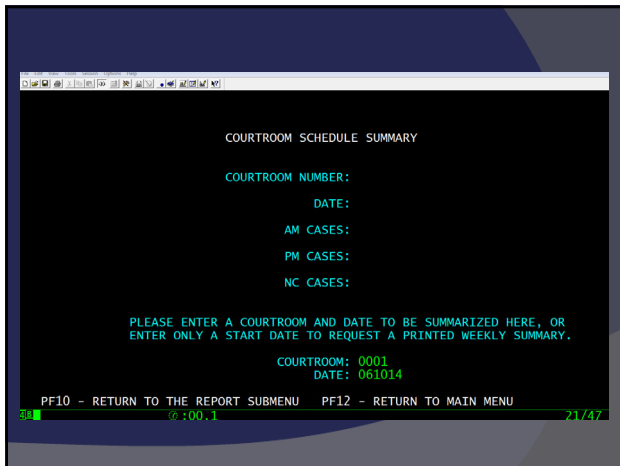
COURTROOM SCHEDULE SUMMARY

COURTROOM NUMBER:

DATE:

AM CASES:

PM CASES:

NC CASES:

PLEASE ENTER A COURTROOM AND DATE TO BE SUMMARIZED HERE, OR ENTER ONLY A START DATE TO REQUEST A PRINTED WEEKLY SUMMARY.

COURTROOM: 0001
DATE: 061014

PF10 - RETURN TO THE REPORT SUBMENU PF12 - RETURN TO MAIN MENU

:00.1 21/47